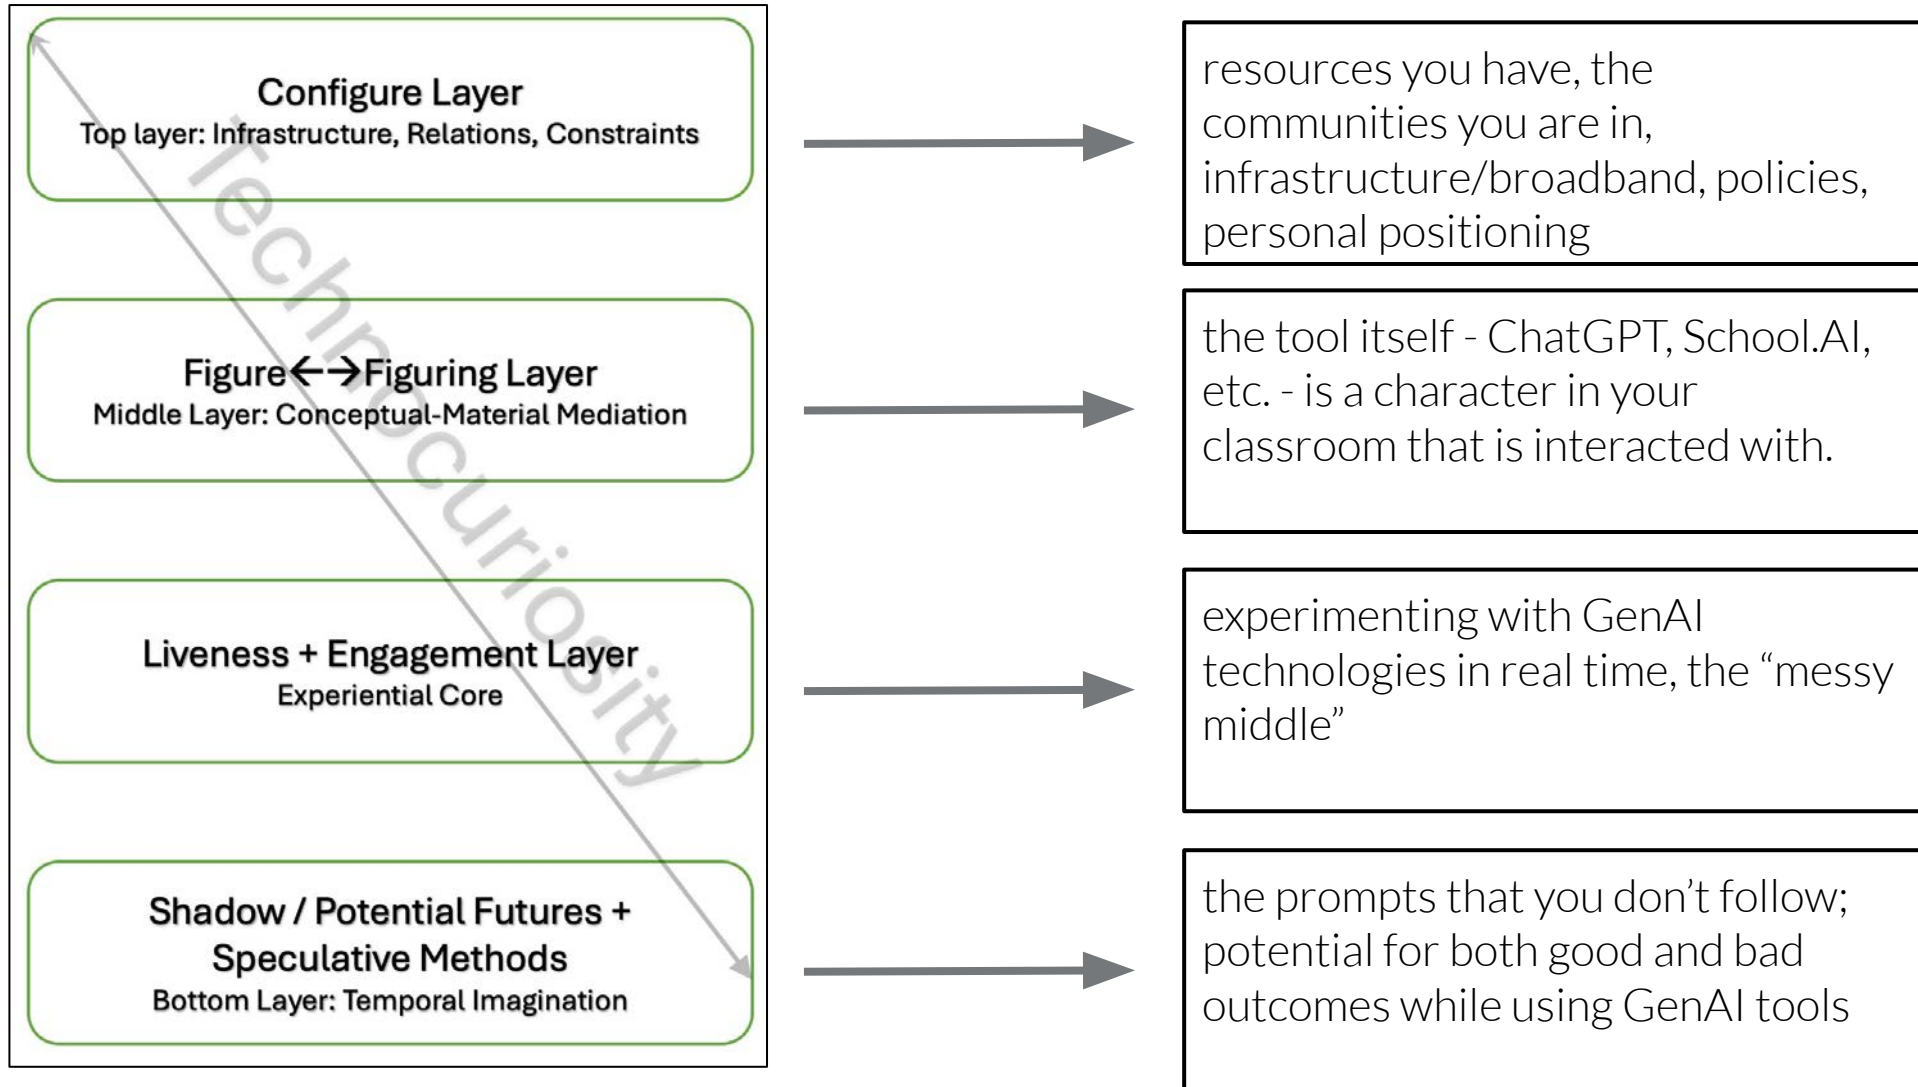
Configure Layer
Top layer: Infrastructure, Relations, Constraints

Figure←→Figuring Layer
Middle Layer: Conceptual-Material Mediation

Liveness + Engagement Layer
Experiential Core

Shadow / Potential Futures + Speculative Methods
Bottom Layer: Temporal Imagination

Technocuriosity

resources you have, the communities you are in, infrastructure/broadband, policies, personal positioning

the tool itself - ChatGPT, School.AI, etc. - is a character in your classroom that is interacted with.

experimenting with GenAI technologies in real time, the "messy middle"

the prompts that you don't follow; potential for both good and bad outcomes while using GenAI tools